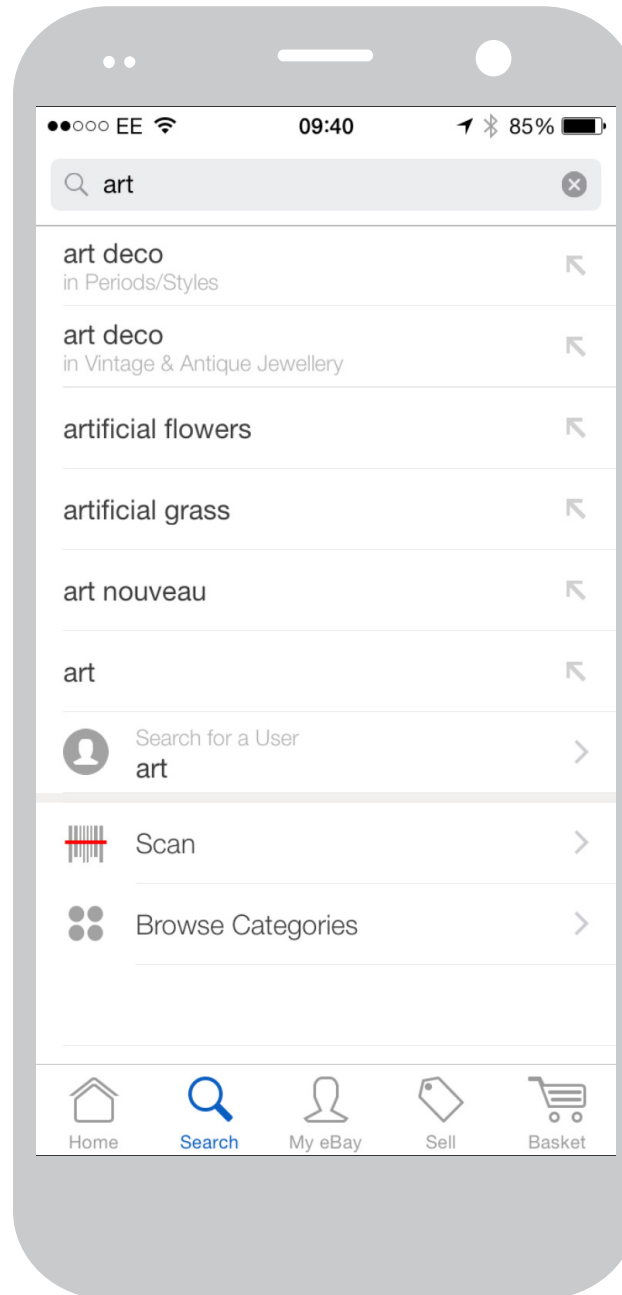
●●○○○ EE 09:40 85%

art

art deco
in Periods/Styles

art deco
in Vintage & Antique Jewellery

artificial flowers

artificial grass

art nouveau

art

Search for a User
art

Scan

Browse Categories

Home Search My eBay Sell Basket